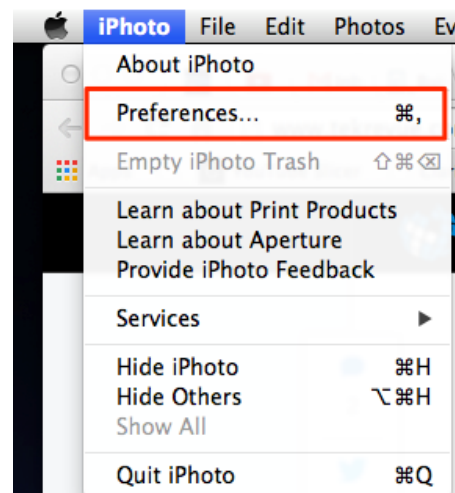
iPhoto File Edit Photos Ev

About iPhoto

Preferences... ⌘,

Empty iPhoto Trash ⇧⌘⌫

Learn about Print Products
Learn about Aperture
Provide iPhoto Feedback

Services ▶

Hide iPhoto ⌘H
Hide Others ⌥⌘H
Show All

Quit iPhoto ⌘Q